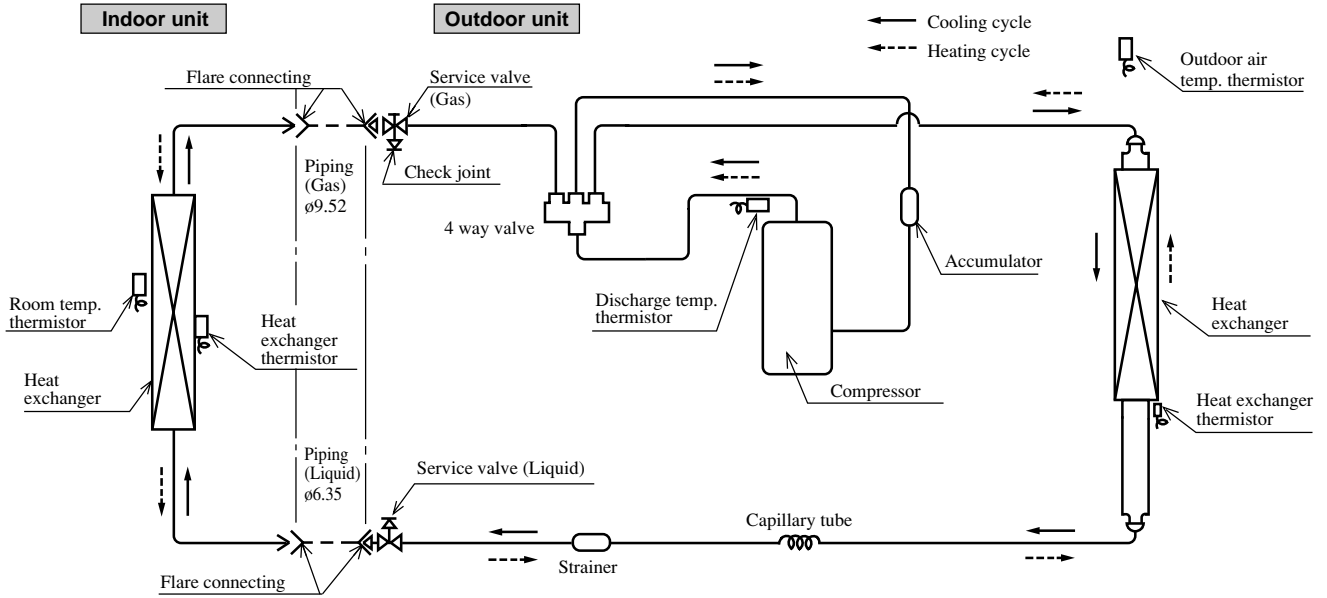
Indoor unit

Outdoor unit

Cooling cycle

Heating cycle

Outdoor air temp. thermistor

Flare connecting

Service valve (Gas)

Piping (Gas) ø9.52

Check joint

4 way valve

Accumulator

Room temp. thermistor

Heat exchanger thermistor

Discharge temp. thermistor

Heat exchanger

Heat exchanger

Compressor

Heat exchanger thermistor

Piping (Liquid) ø6.35

Service valve (Liquid)

Capillary tube

Strainer

Flare connecting